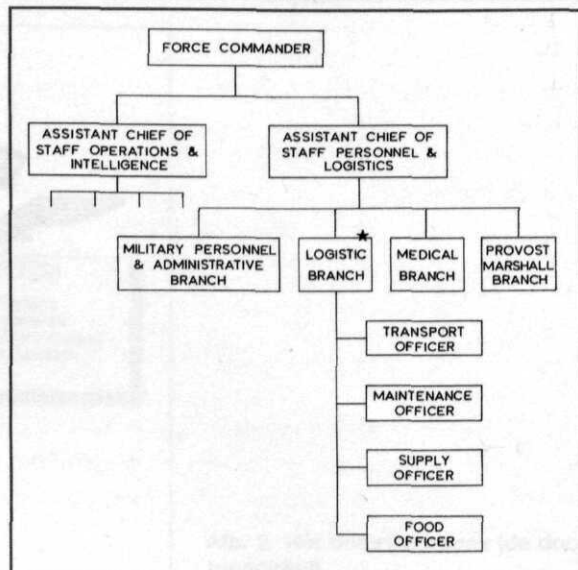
FORCE COMMANDER

ASSISTANT CHIEF OF STAFF OPERATIONS & INTELLIGENCE

ASSISTANT CHIEF OF STAFF PERSONNEL & LOGISTICS

MILITARY PERSONNEL & ADMINISTRATIVE BRANCH

LOGISTIC BRANCH

★

MEDICAL BRANCH

PROVOST MARSHALL BRANCH

TRANSPORT OFFICER

MAINTENANCE OFFICER

SUPPLY OFFICER

FOOD OFFICER